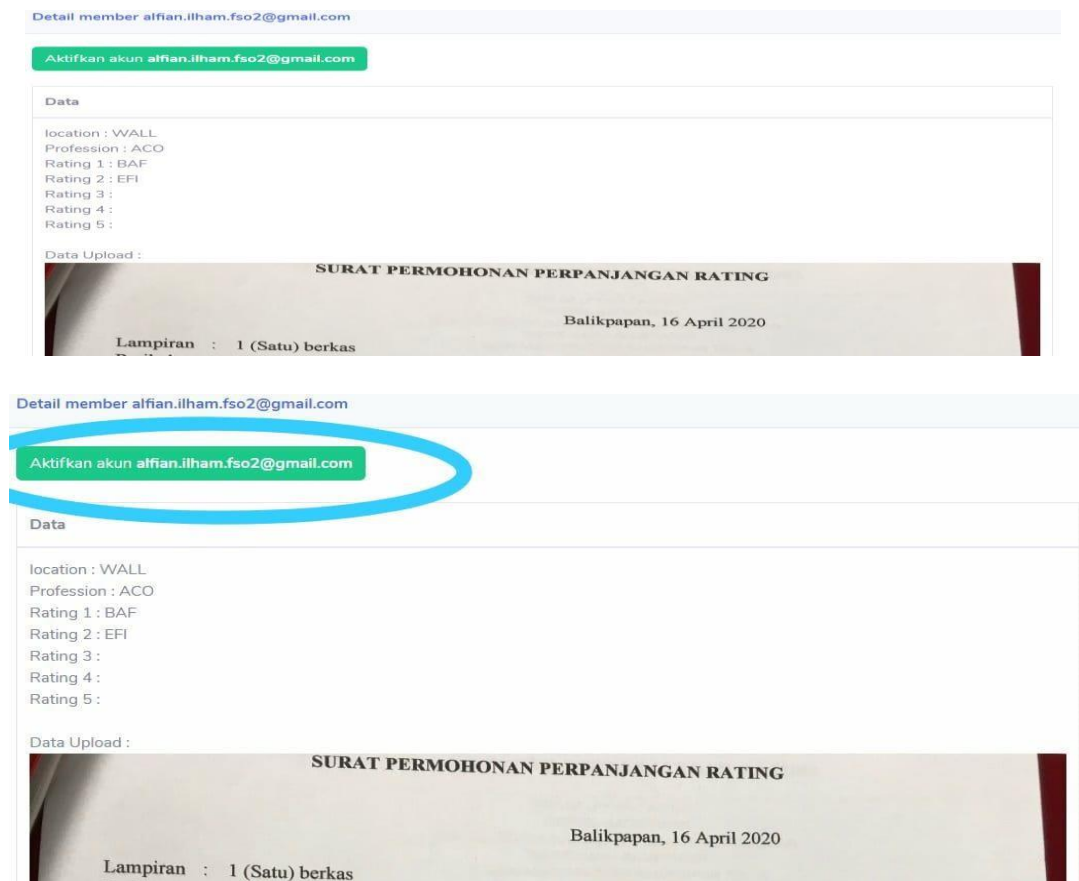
Detail member alfian.ilham.fso2@gmail.com

Aktifkan akun alfian.ilham.fso2@gmail.com

Data

location : WALL
Profession : ACO
Rating 1 : BAF
Rating 2 : EFI
Rating 3 :
Rating 4 :
Rating 5 :

Data Upload :

SURAT PERMOHONAN PERPANJANGAN RATING

Balikpapan, 16 April 2020

Lampiran : 1 (Satu) berkas

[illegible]

Detail member alfian.ilham.fso2@gmail.com

Aktifkan akun alfian.ilham.fso2@gmail.com

Data

location : WALL
Profession : ACO
Rating 1 : BAF
Rating 2 : EFI
Rating 3 :
Rating 4 :
Rating 5 :

Data Upload :

SURAT PERMOHONAN PERPANJANGAN RATING

Balikpapan, 16 April 2020

Lampiran : 1 (Satu) berkas